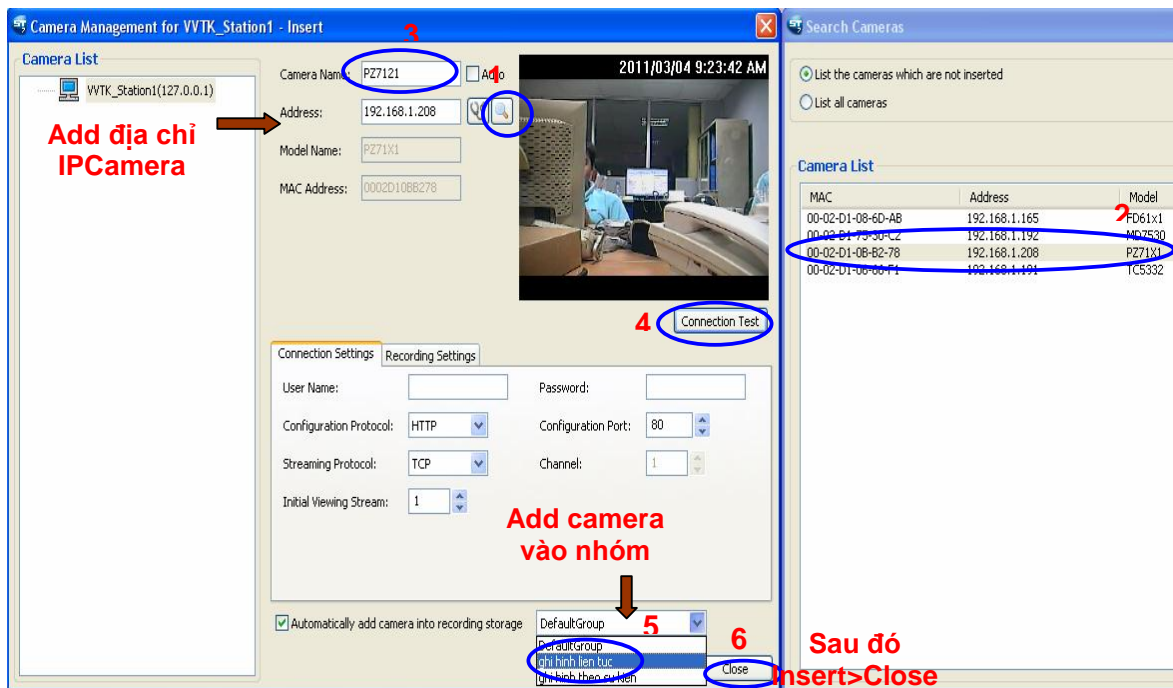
Camera Management for VVTK_Station1 - Insert

Camera List

VVTK_Station1(127.0.0.1)

Add địa chỉ IPCamera

3

Camera Name: PZ7121

Auto

1

Address: 192.168.1.208

Model Name: PZ71X1

MAC Address: 0002D10BB278

2011/03/04 9:23:42 AM

4

Connection Test

Connection Settings

Recording Settings

User Name:

Password:

Configuration Protocol: HTTP

Configuration Port: 80

Streaming Protocol: TCP

Channel: 1

Initial Viewing Stream: 1

Add camera vào nhóm

Automatically add camera into recording storage

DefaultGroup

5

DefaultGroup

ghi hinh lien tuc

ghi hinh theo su kien

6

Close

Sau đó Insert>Close

Search Cameras

List the cameras which are not inserted

List all cameras

Camera List

| MAC | Address | Model |
|---|---|---|
| 00-02-D1-08-6D-AB | 192.168.1.165 | FD61x1 |
| 00-02-D1-75-30-C2 | 192.168.1.192 | MD7530 |
| 00-02-D1-0B-B2-78 | 192.168.1.208 | PZ71X1 |
| 00-02-D1-06-88-F1 | 192.168.1.191 | TC5332 |

2